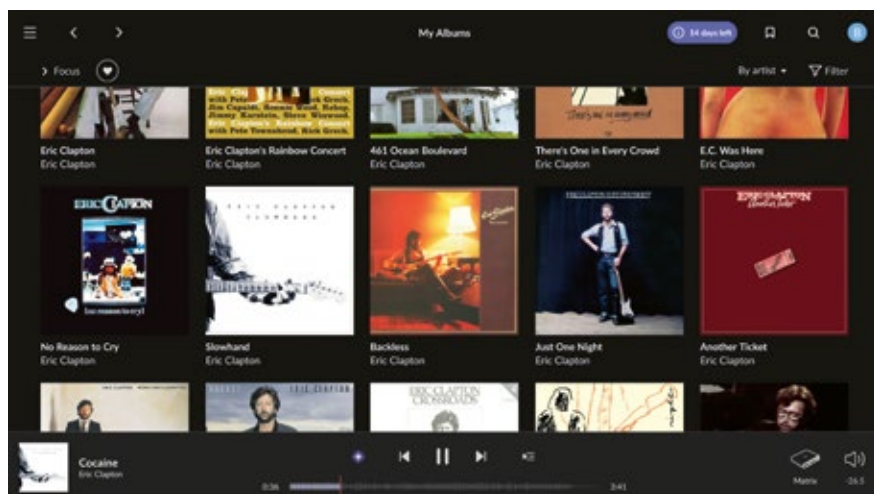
My Albums

14 days left

Focus

By artist

Filter

Eric Clapton
Eric Clapton

Eric Clapton's Rainbow Concert
Eric Clapton

461 Ocean Boulevard
Eric Clapton

There's One in Every Crowd
Eric Clapton

E.C. Was Here
Eric Clapton

ERIC CLAPTON

No Reason to Cry
Eric Clapton

Slowhand
Eric Clapton

Backless
Eric Clapton

Just One Night
Eric Clapton

Another Ticket
Eric Clapton

ERIC CLAPTON

ERIC CLAPTON CROSSROADS

Cocaine
Eric Clapton

0:36

3:41

Matrix

-26.5